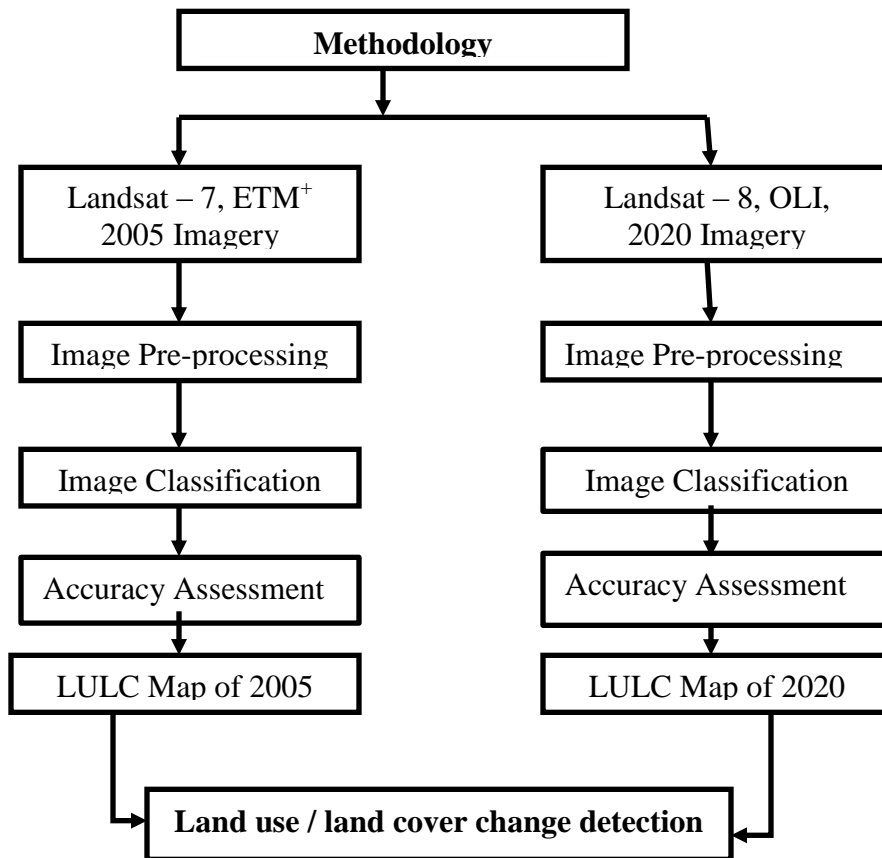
Methodology

Landsat – 7, ETM$^+$ 2005 Imagery

Landsat – 8, OLI, 2020 Imagery

Image Pre-processing

Image Pre-processing

Image Classification

Image Classification

Accuracy Assessment

Accuracy Assessment

LULC Map of 2005

LULC Map of 2020

Land use / land cover change detection